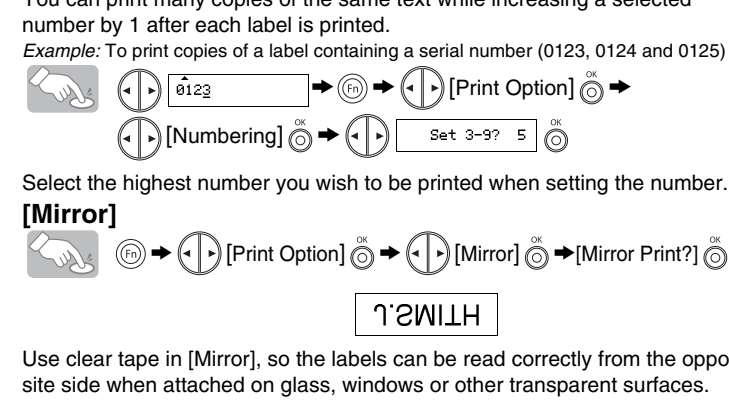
You can print many copies of the same text while increasing a selected number by 1 after each label is printed.

*Example:* To print copies of a label containing a serial number (0123, 0124 and 0125)

0123 → Fn → [Print Option] OK →

[Numbering] OK → Set 3-9? 5 OK

Select the highest number you wish to be printed when setting the number.

**[Mirror]**

Fn → [Print Option] OK → [Mirror] OK → [Mirror Print?] OK

J.SMITH

Use clear tape in [Mirror], so the labels can be read correctly from the opposite side when attached on glass, windows or other transparent surfaces.